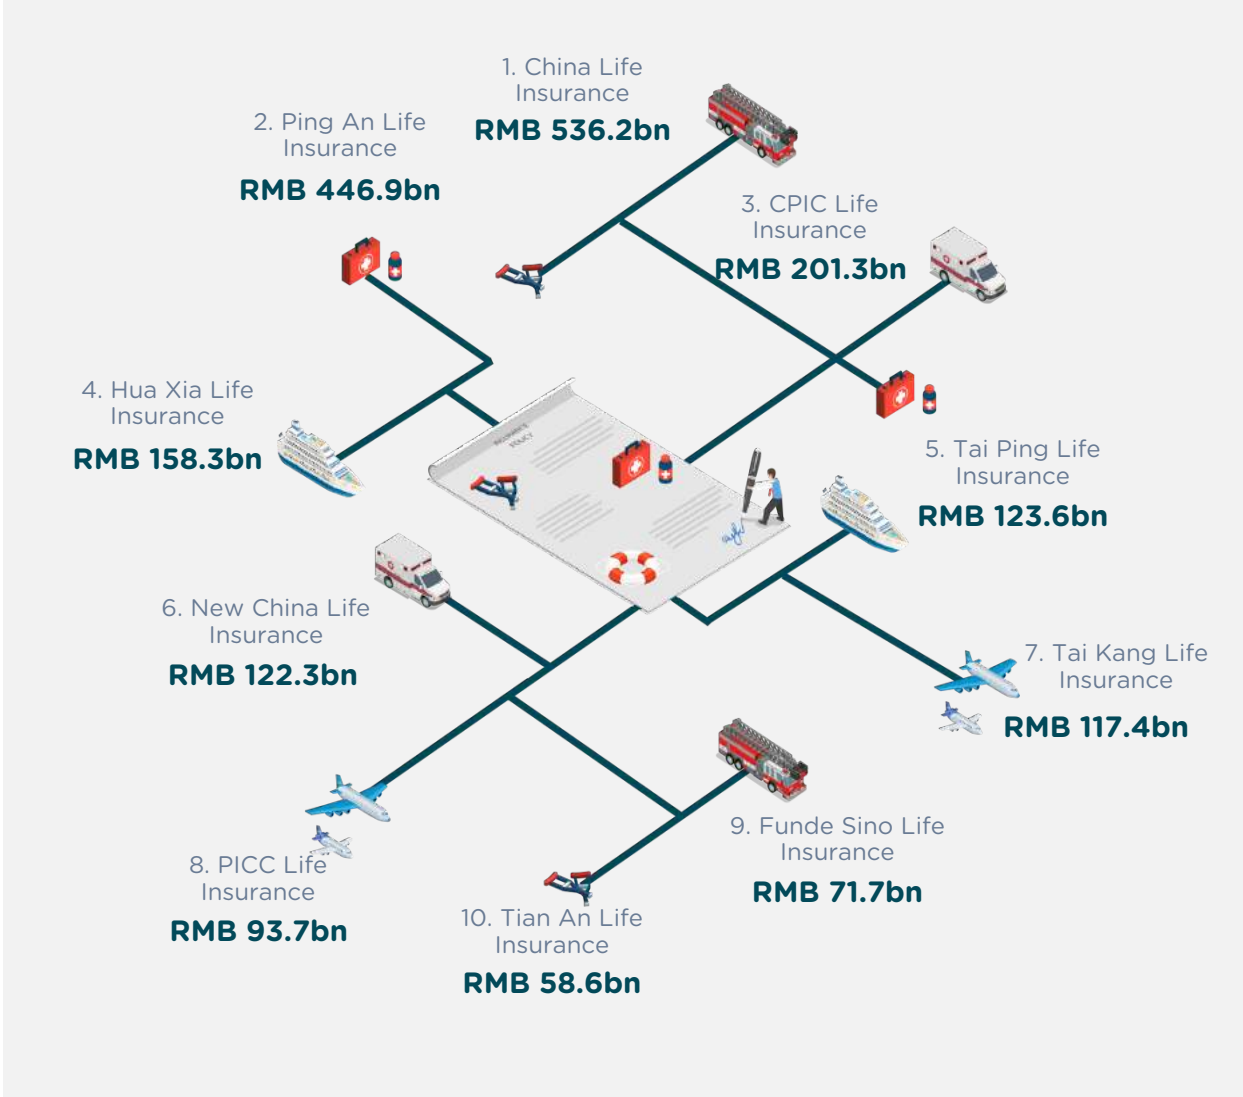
1. China Life Insurance
RMB 536.2bn

2. Ping An Life Insurance
RMB 446.9bn

3. CPIC Life Insurance
RMB 201.3bn

4. Hua Xia Life Insurance
RMB 158.3bn

5. Tai Ping Life Insurance
RMB 123.6bn

6. New China Life Insurance
RMB 122.3bn

7. Tai Kang Life Insurance
RMB 117.4bn

8. PICC Life Insurance
RMB 93.7bn

9. Funde Sino Life Insurance
RMB 71.7bn

10. Tian An Life Insurance
RMB 58.6bn